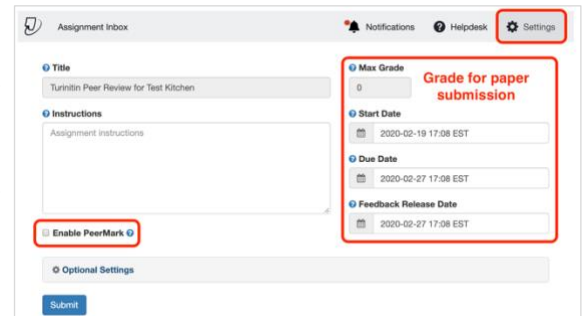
Assignment Inbox

Notifications Helpdesk Settings

Title

Turinitin Peer Review for Test Kitchen

Instructions

Assignment instructions

Enable PeerMark

Max Grade

0

Grade for paper submission

Start Date

2020-02-19 17:08 EST

Due Date

2020-02-27 17:08 EST

Feedback Release Date

2020-02-27 17:08 EST

Optional Settings

Submit